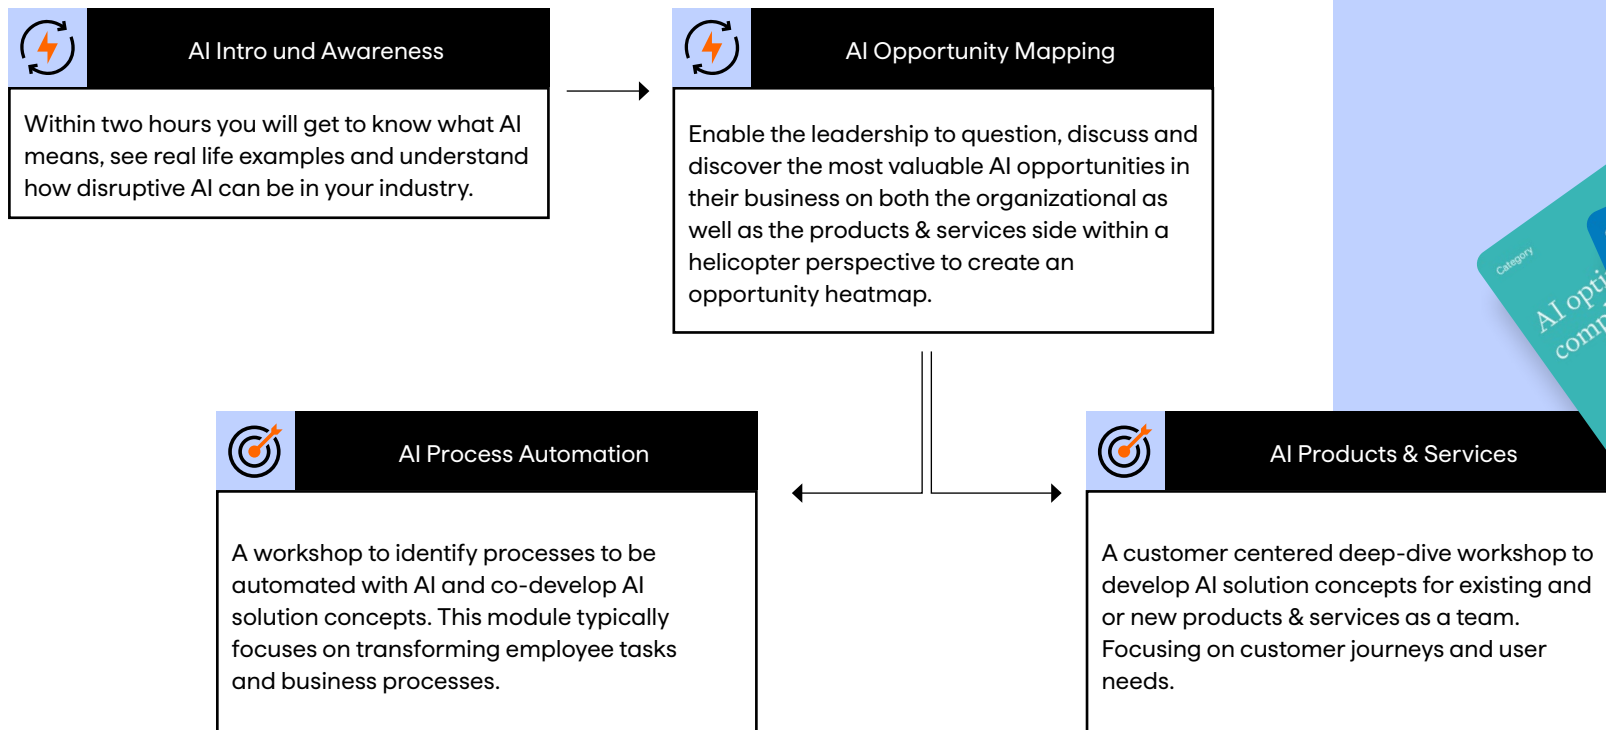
AI Intro und Awareness

Within two hours you will get to know what AI means, see real life examples and understand how disruptive AI can be in your industry.

AI Opportunity Mapping

Enable the leadership to question, discuss and discover the most valuable AI opportunities in their business on both the organizational as well as the products & services side within a helicopter perspective to create an opportunity heatmap.

Category

AI opti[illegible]

comp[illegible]

AI Process Automation

A workshop to identify processes to be automated with AI and co-develop AI solution concepts. This module typically focuses on transforming employee tasks and business processes.

AI Products & Services

A customer centered deep-dive workshop to develop AI solution concepts for existing and or new products & services as a team. Focusing on customer journeys and user needs.